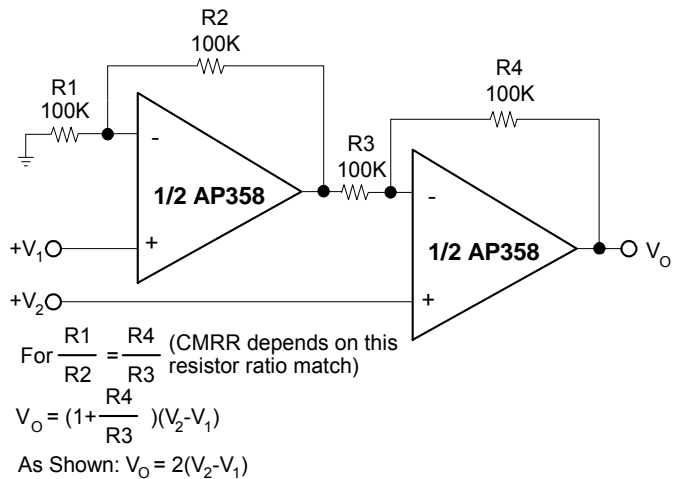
R2
100K

R1
100K

-

+

1/2 AP358

R4
100K

R3
100K

-

+

1/2 AP358

$+V_1$

$+V_2$

$V_O$

For $\frac{R1}{R2} = \frac{R4}{R3}$ (CMRR depends on this resistor ratio match)

$V_O = (1+\frac{R4}{R3})(V_2-V_1)$

As Shown: $V_O = 2(V_2-V_1)$